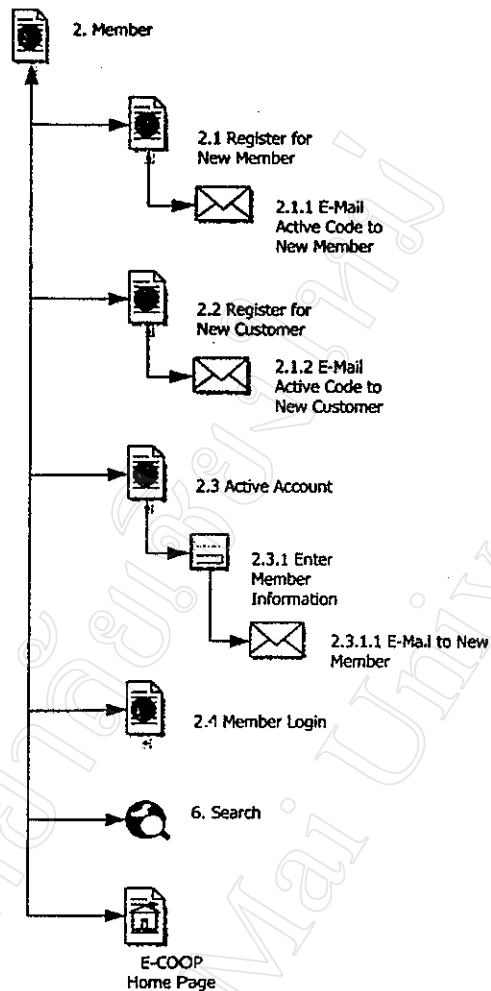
2. Member

2.1 Register for New Member

2.1.1 E-Mail Active Code to New Member

2.2 Register for New Customer

2.1.2 E-Mail Active Code to New Customer

2.3 Active Account

2.3.1 Enter Member Information

2.3.1.1 E-Mail to New Member

2.4 Member Login

6. Search

E-COOP Home Page